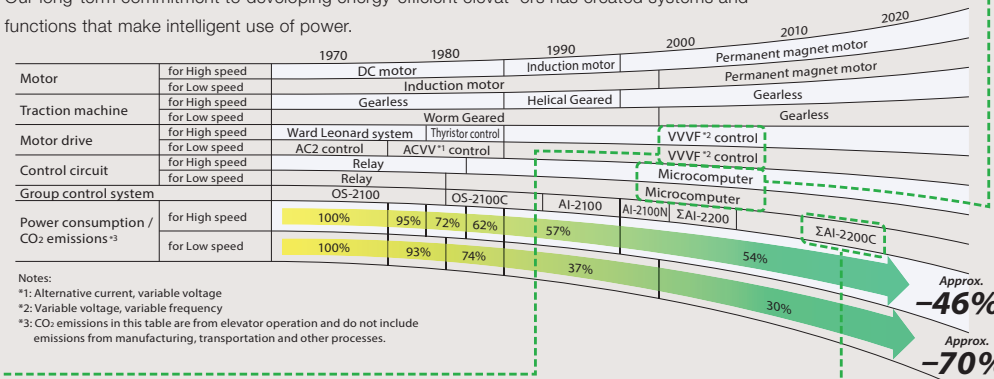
Our long-term commitment to developing energy-efficient elevat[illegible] has created systems and functions that make intelligent use of power.

1970 1980 1990 2000 2010 2020

| | | |
|---|---|---|
| Motor | for High speed | DC motor / Induction motor / Permanent magnet motor |
| | for Low speed | Induction motor / Permanent magnet motor |
| Traction machine | for High speed | Gearless / Helical Geared / Gearless |
| | for Low speed | Worm Geared / Gearless |
| Motor drive | for High speed | Ward Leonard system / Thyristor control / VVVF*2 control |
| | for Low speed | AC2 control / ACVV*1 control / VVVF*2 control |
| Control circuit | for High speed | Relay / Microcomputer |
| | for Low speed | Relay / Microcomputer |
| Group control system | | OS-2100 / OS-2100C / AI-2100 / AI-2100N / ΣAI-2200 / ΣAI-2200C |
| Power consumption / $CO_2$ emissions*3 | for High speed | 100% 95% 72% 62% 57% 54% |
| | for Low speed | 100% 93% 74% 37% 30% |

Approx. –46%
Approx. –70%

Notes:
*1: Alternative current, variable voltage
*2: Variable voltage, variable frequency
*3: $CO_2$ emissions in this table are from elevator operation and do not include emissions from manufacturing, transportation and other processes.